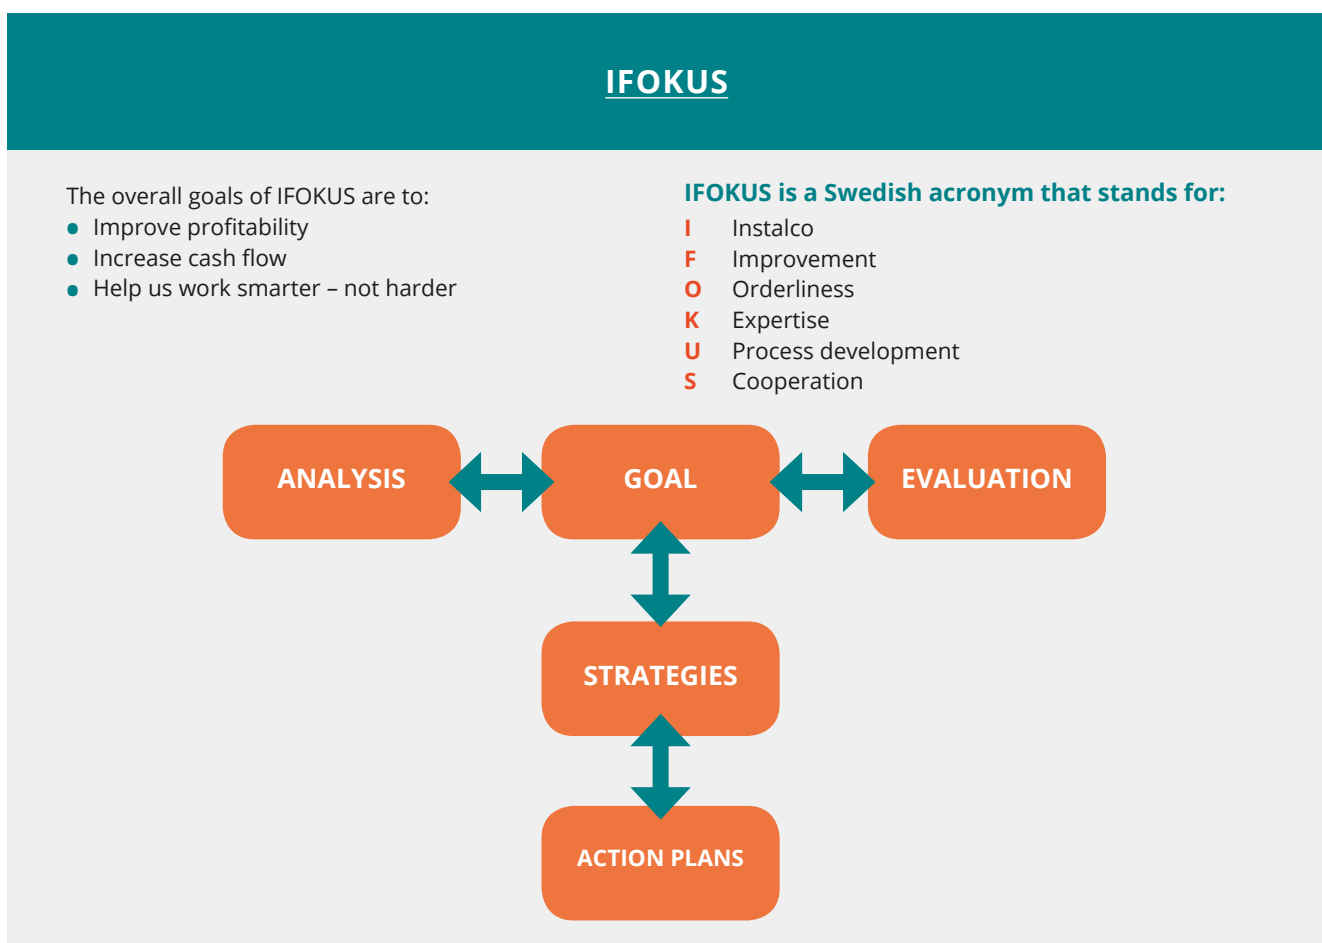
IFOKUS

The overall goals of IFOKUS are to:
- Improve profitability
- Increase cash flow
- Help us work smarter – not harder

IFOKUS is a Swedish acronym that stands for:
I Instalco
F Improvement
O Orderliness
K Expertise
U Process development
S Cooperation

ANALYSIS

GOAL

EVALUATION

STRATEGIES

ACTION PLANS